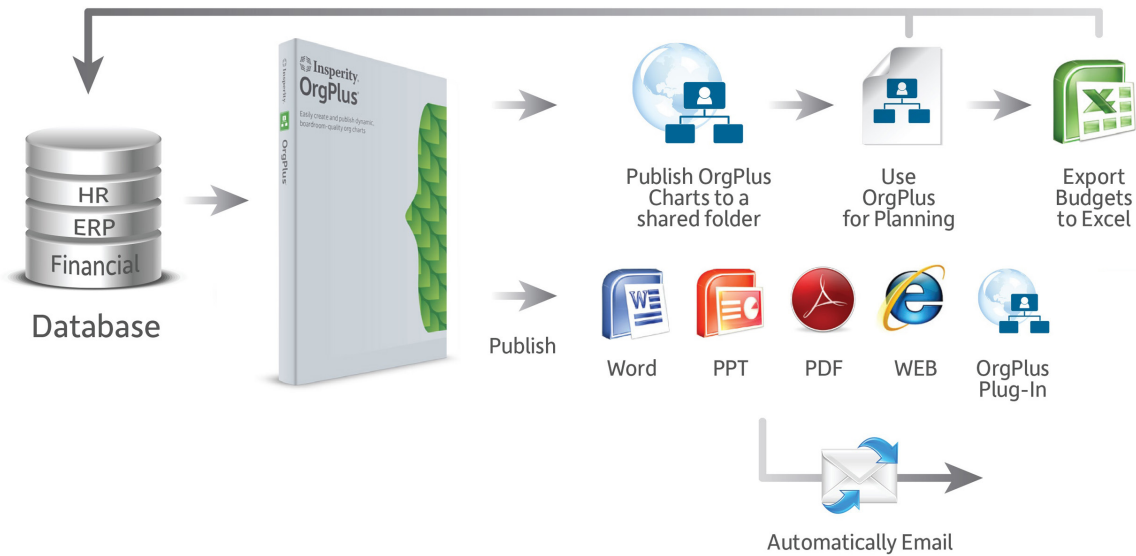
HR
ERP
Financial

Database

Insperity
OrgPlus

Easily create and publish dynamic, boardroom-quality org charts

Insperity OrgPlus

Publish OrgPlus Charts to a shared folder

Use OrgPlus for Planning

Export Budgets to Excel

Publish

Word

PPT

PDF

WEB

OrgPlus Plug-In

Automatically Email